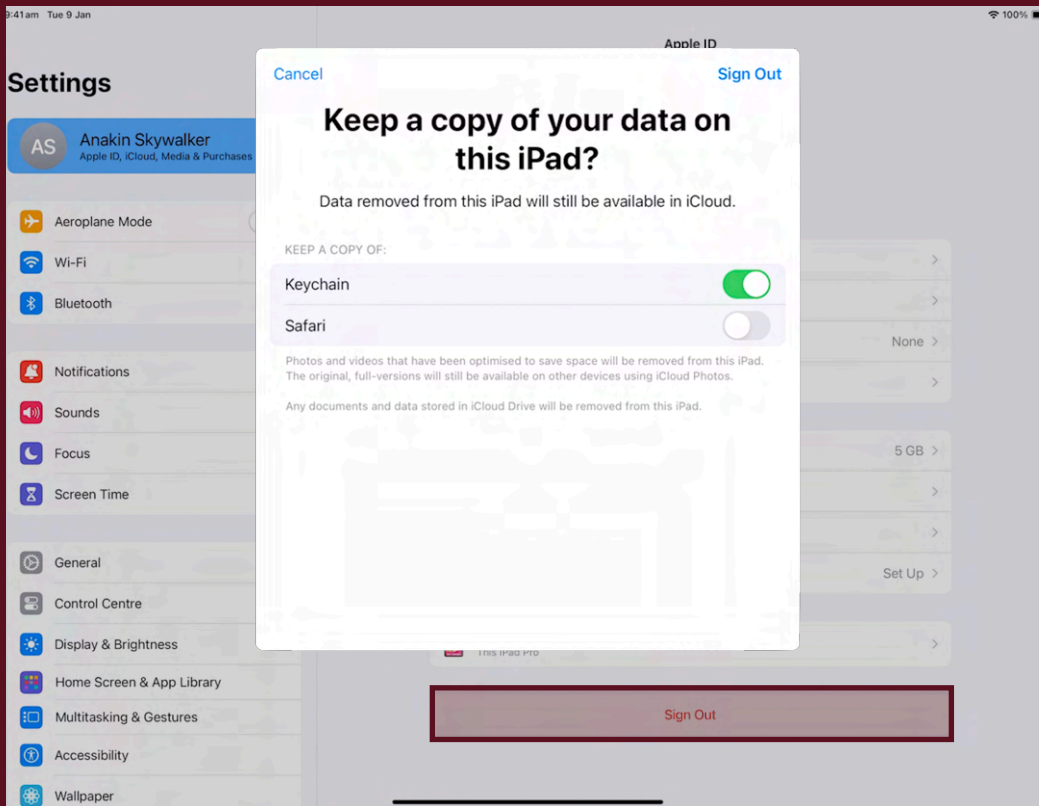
9:41am Tue 9 Jan

100%

Settings

AS Anakin Skywalker
Apple ID, iCloud, Media & Purchases

Aeroplane Mode
Wi-Fi
Bluetooth

Notifications
Sounds
Focus
Screen Time

General
Control Centre
Display & Brightness
Home Screen & App Library
Multitasking & Gestures
Accessibility
Wallpaper

Apple ID

Cancel
Sign Out

Keep a copy of your data on this iPad?

Data removed from this iPad will still be available in iCloud.

KEEP A COPY OF:

Keychain

Safari

Photos and videos that have been optimised to save space will be removed from this iPad. The original, full-versions will still be available on other devices using iCloud Photos.

Any documents and data stored in iCloud Drive will be removed from this iPad.

None
5 GB
Set Up

This iPad Pro

Sign Out